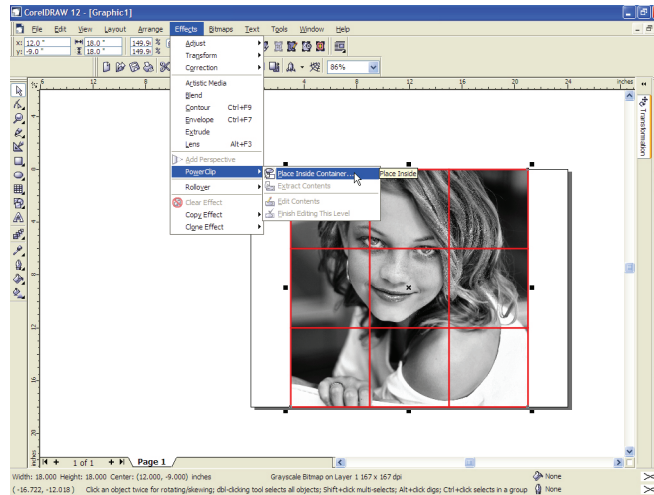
CorelDRAW 12 - [Graphic1]

File Edit View Layout Arrange Effects Bitmaps Text Tools Window Help

x: 12.0 " y: -9.0 "
18.0 " 18.0 "
149.9 149.9

86%

Adjust
Transform
Correction
Artistic Media
Blend
Contour Ctrl+F9
Envelope Ctrl+F7
Extrude
Lens Alt+F3
Add Perspective
PowerClip
Rollover
Clear Effect
Copy Effect
Clone Effect

Place Inside Container...
Extract Contents
Edit Contents
Finish Editing This Level

Place Inside

inches

Transformation

1 of 1
Page 1

Width: 18.000 Height: 18.000 Center: (12.000, -9.000) inches Grayscale Bitmap on Layer 1 167 x 167 dpi
( -16.722, -12.018 ) Click an object twice for rotating/skewing; dbl-clicking tool selects all objects; Shift+click multi-selects; Alt+click digs; Ctrl+click selects in a group
None
None